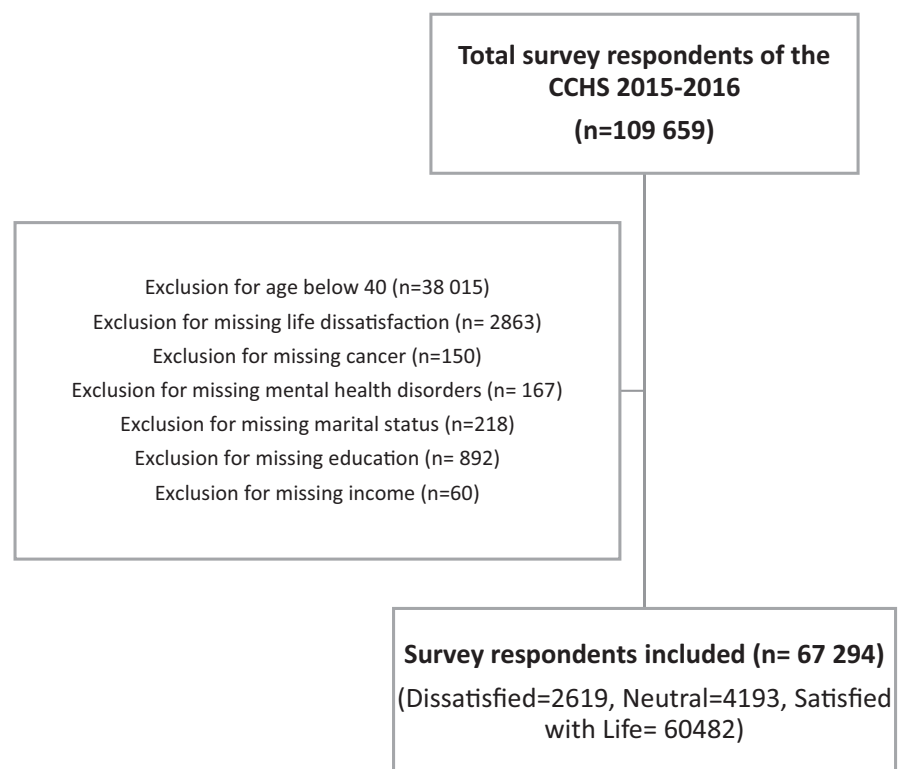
**Total survey respondents of the CCHS 2015-2016**

**(n=109 659)**

Exclusion for age below 40 (n=38 015)
Exclusion for missing life dissatisfaction (n= 2863)
Exclusion for missing cancer (n=150)
Exclusion for missing mental health disorders (n= 167)
Exclusion for missing marital status (n=218)
Exclusion for missing education (n= 892)
Exclusion for missing income (n=60)

**Survey respondents included (n= 67 294)**

(Dissatisfied=2619, Neutral=4193, Satisfied with Life= 60482)